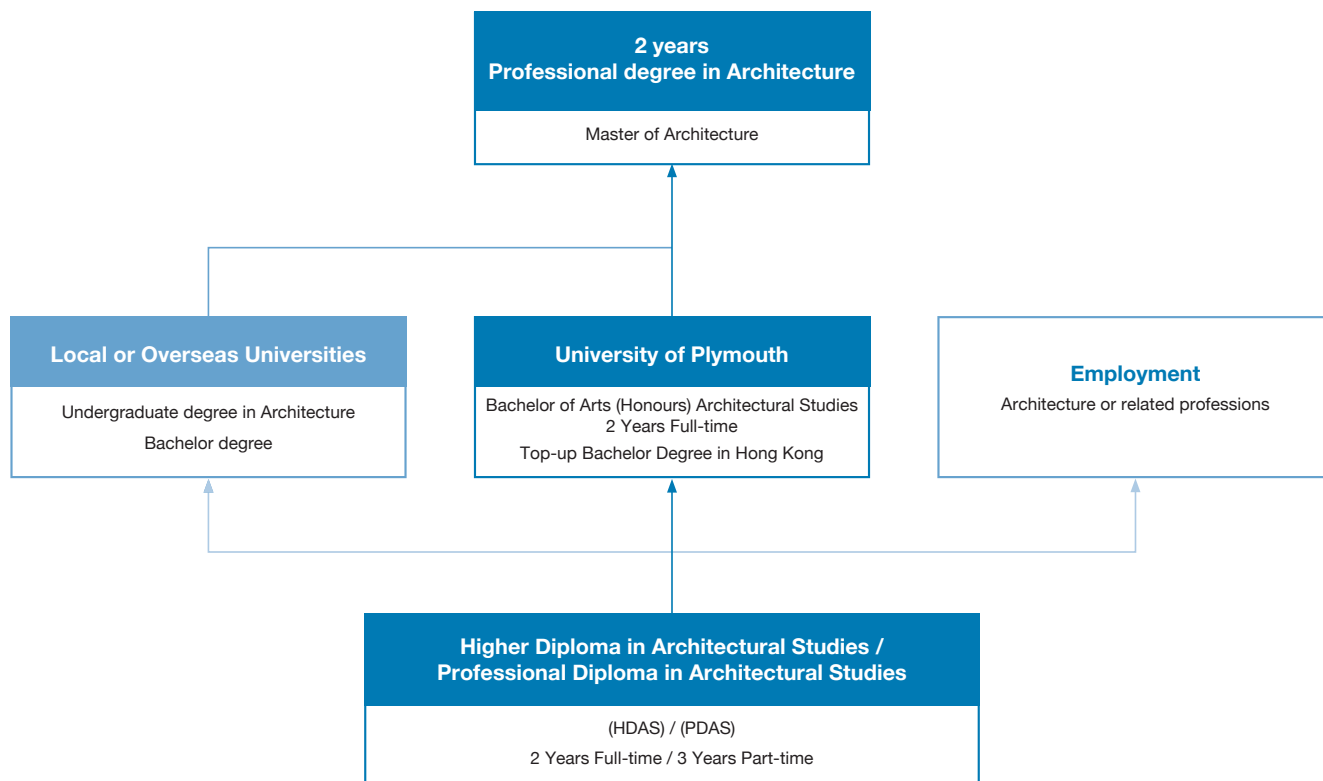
2 years
Professional degree in Architecture

Master of Architecture

Local or Overseas Universities

Undergraduate degree in Architecture

Bachelor degree

University of Plymouth

Bachelor of Arts (Honours) Architectural Studies
2 Years Full-time

Top-up Bachelor Degree in Hong Kong

Employment

Architecture or related professions

Higher Diploma in Architectural Studies /
Professional Diploma in Architectural Studies

(HDAS) / (PDAS)

2 Years Full-time / 3 Years Part-time